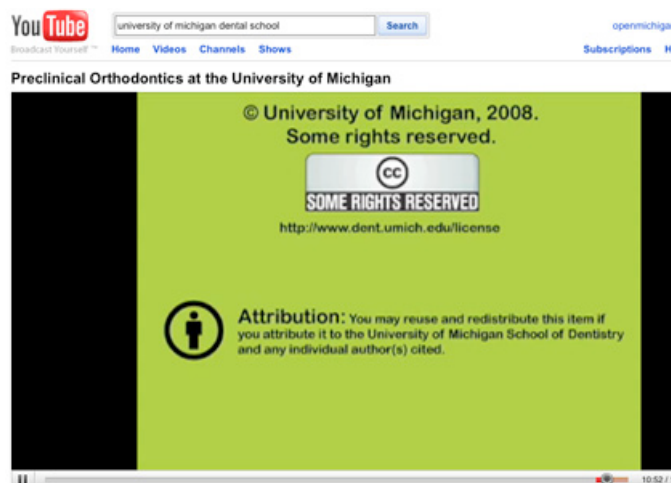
YouTube
Broadcast Yourself™

university of michigan dental school

Search

openmichiga

Home Videos Channels Shows

Subscriptions H

Preclinical Orthodontics at the University of Michigan

© University of Michigan, 2008.
Some rights reserved.

cc
SOME RIGHTS RESERVED

http://www.dent.umich.edu/license

Attribution: You may reuse and redistribute this item if you attribute it to the University of Michigan School of Dentistry and any individual author(s) cited.

10:52 /